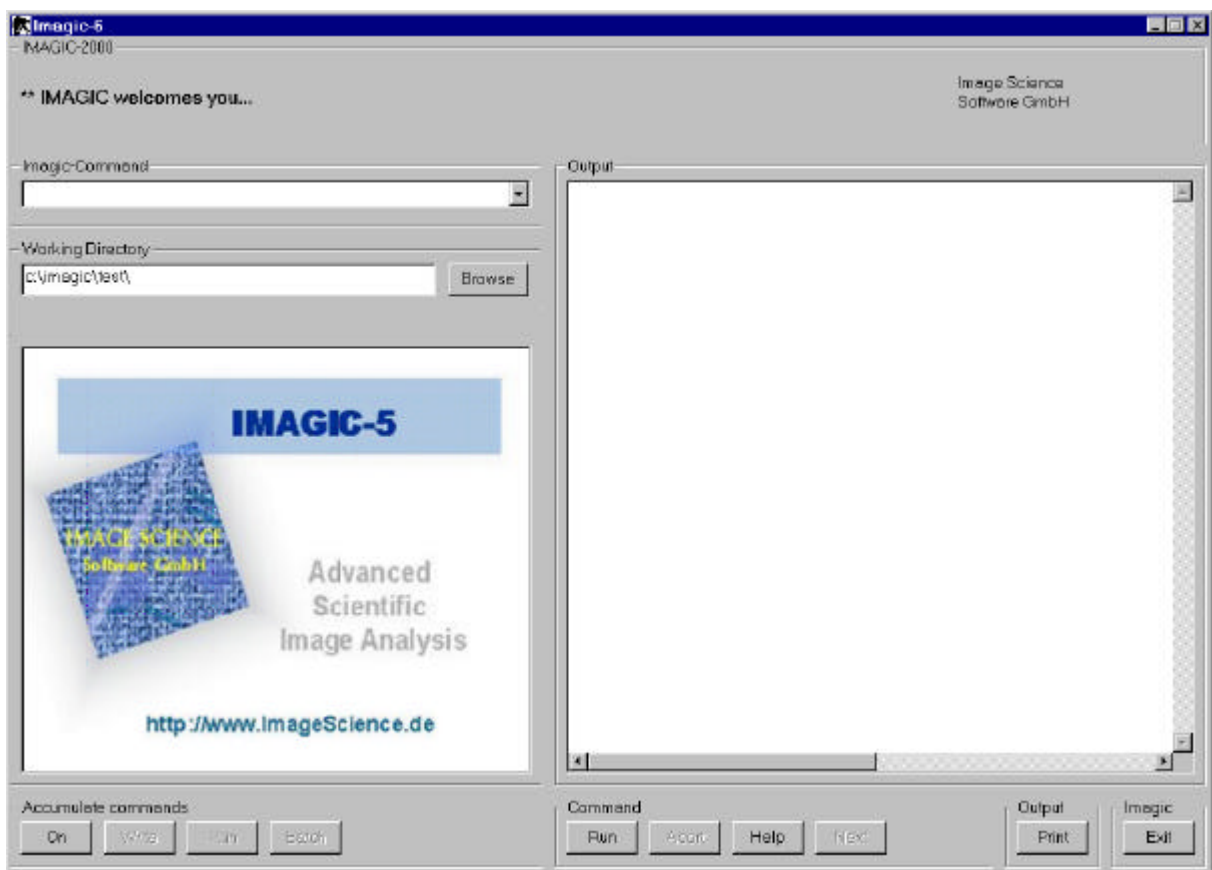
Imagic-5

IMAGIC-2000

** IMAGIC welcomes you...

Image Science Software GmbH

Imagic-Command

Working Directory

c:\imagic\test\

Browse

IMAGIC-5

IMAGE SCIENCE Software GmbH

Advanced Scientific Image Analysis

http://www.imageScience.de

Output

Accumulate commands

On

Write

Run

Batch

Command

Run

Abort

Help

Next

Output

Print

Imagic

Exit